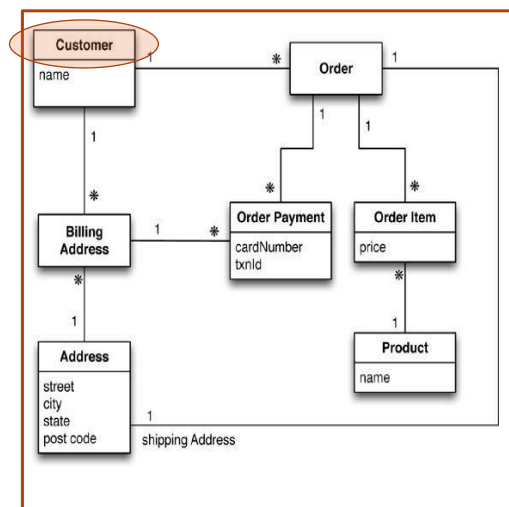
Customer
name

1

*

Order

1

1

1

1

*

*

Billing Address

1

*

Order Payment
cardNumber
txnId

*

Order Item
price

*

*

1

1

Address
street
city
state
post code

Product
name

1

shipping Address